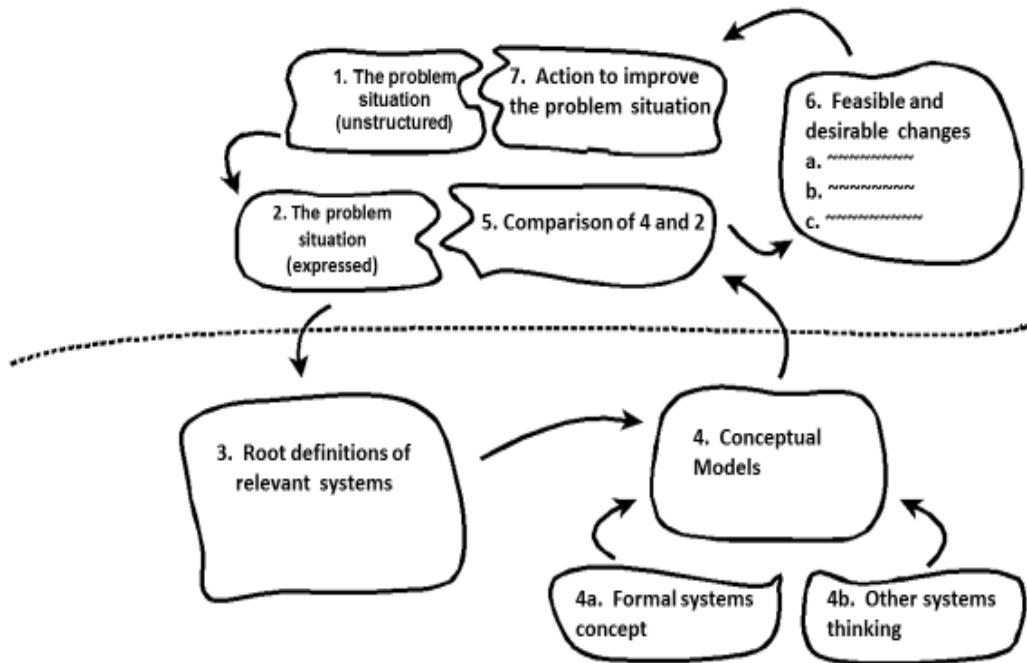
1. The problem situation (unstructured)

7. Action to improve the problem situation

6. Feasible and desirable changes
a. ~~~~~~~~~~
b. ~~~~~~~~~
c. ~~~~~~~~~~

2. The problem situation (expressed)

5. Comparison of 4 and 2

3. Root definitions of relevant systems

4. Conceptual Models

4a. Formal systems concept

4b. Other systems thinking